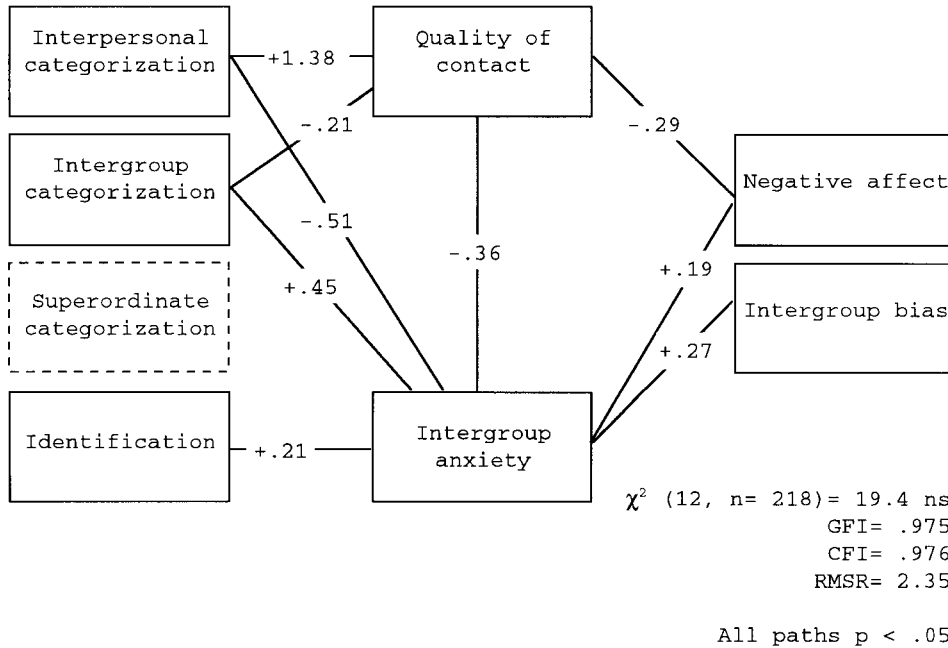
Interpersonal categorization

+1.38

Quality of contact

-.21

-.29

Intergroup categorization

-.51

Negative affect

-.36

+.45

+.19

Superordinate categorization

Intergroup bias

+.27

Identification

+.21

Intergroup anxiety

$\chi^2$ (12, n= 218)= 19.4 ns
GFI= .975
CFI= .976
RMSR= 2.35

All paths p < .05